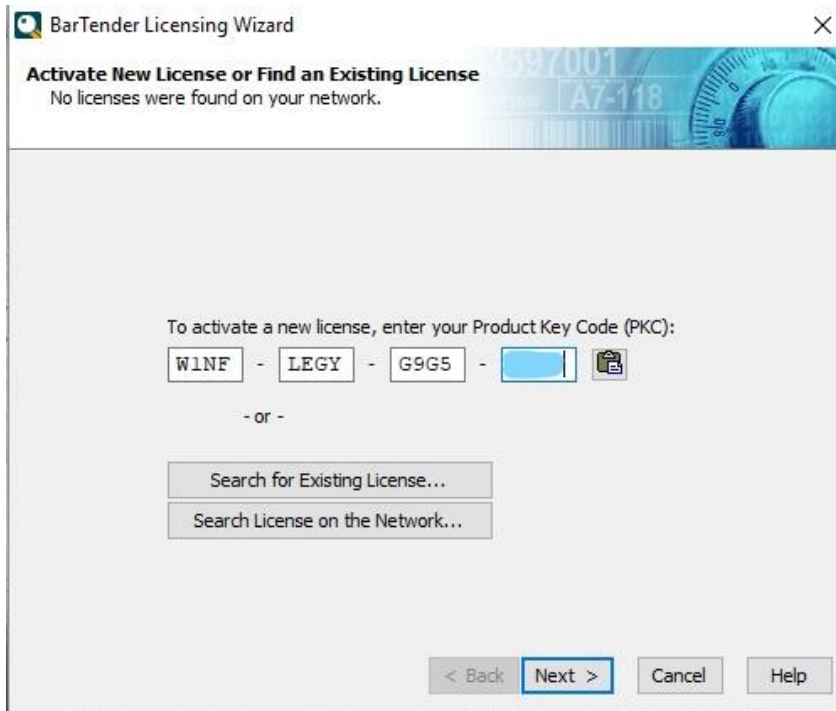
BarTender Licensing Wizard
×

Activate New License or Find an Existing License
No licenses were found on your network.

3597001 A7-118

To activate a new license, enter your Product Key Code (PKC):
W1NF - LEGY - G9G5 - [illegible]

- or -

Search for Existing License...
Search License on the Network...

< Back
Next >
Cancel
Help